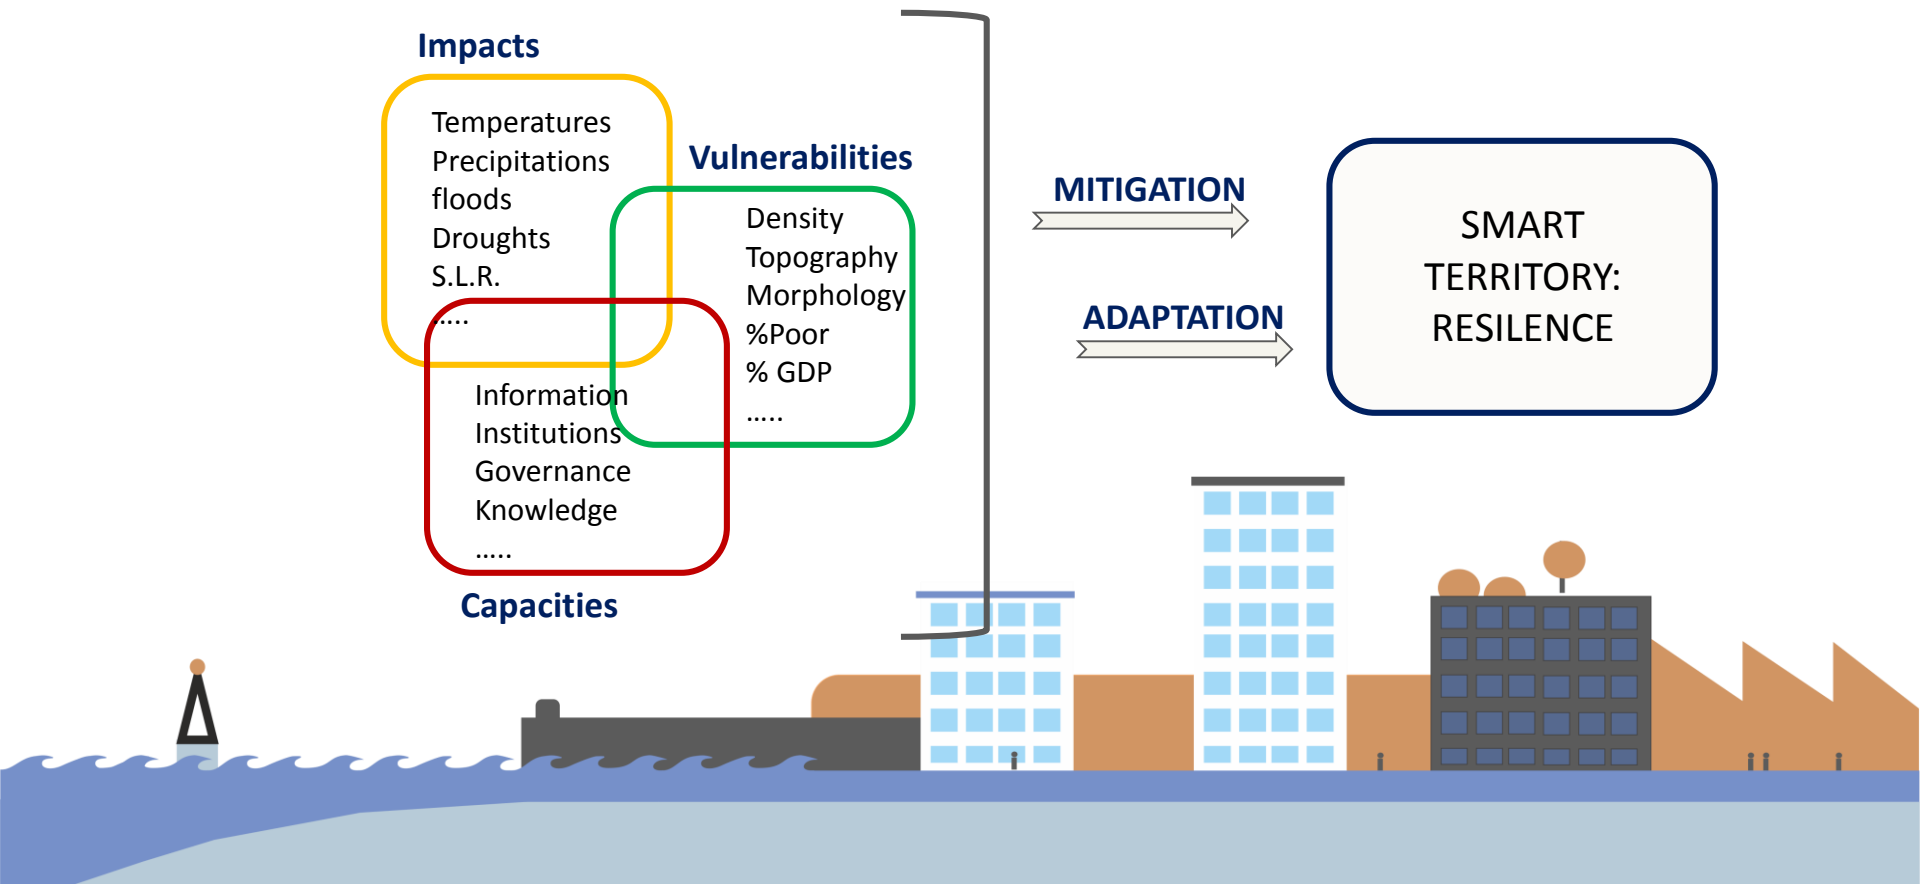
Impacts

Temperatures
Precipitations
floods
Droughts
S.L.R.
....

Vulnerabilities

Density
Topography
Morphology
%Poor
% GDP
.....

Information
Institutions
Governance
Knowledge
.....

Capacities

MITIGATION

ADAPTATION

SMART
TERRITORY:
RESILENCE